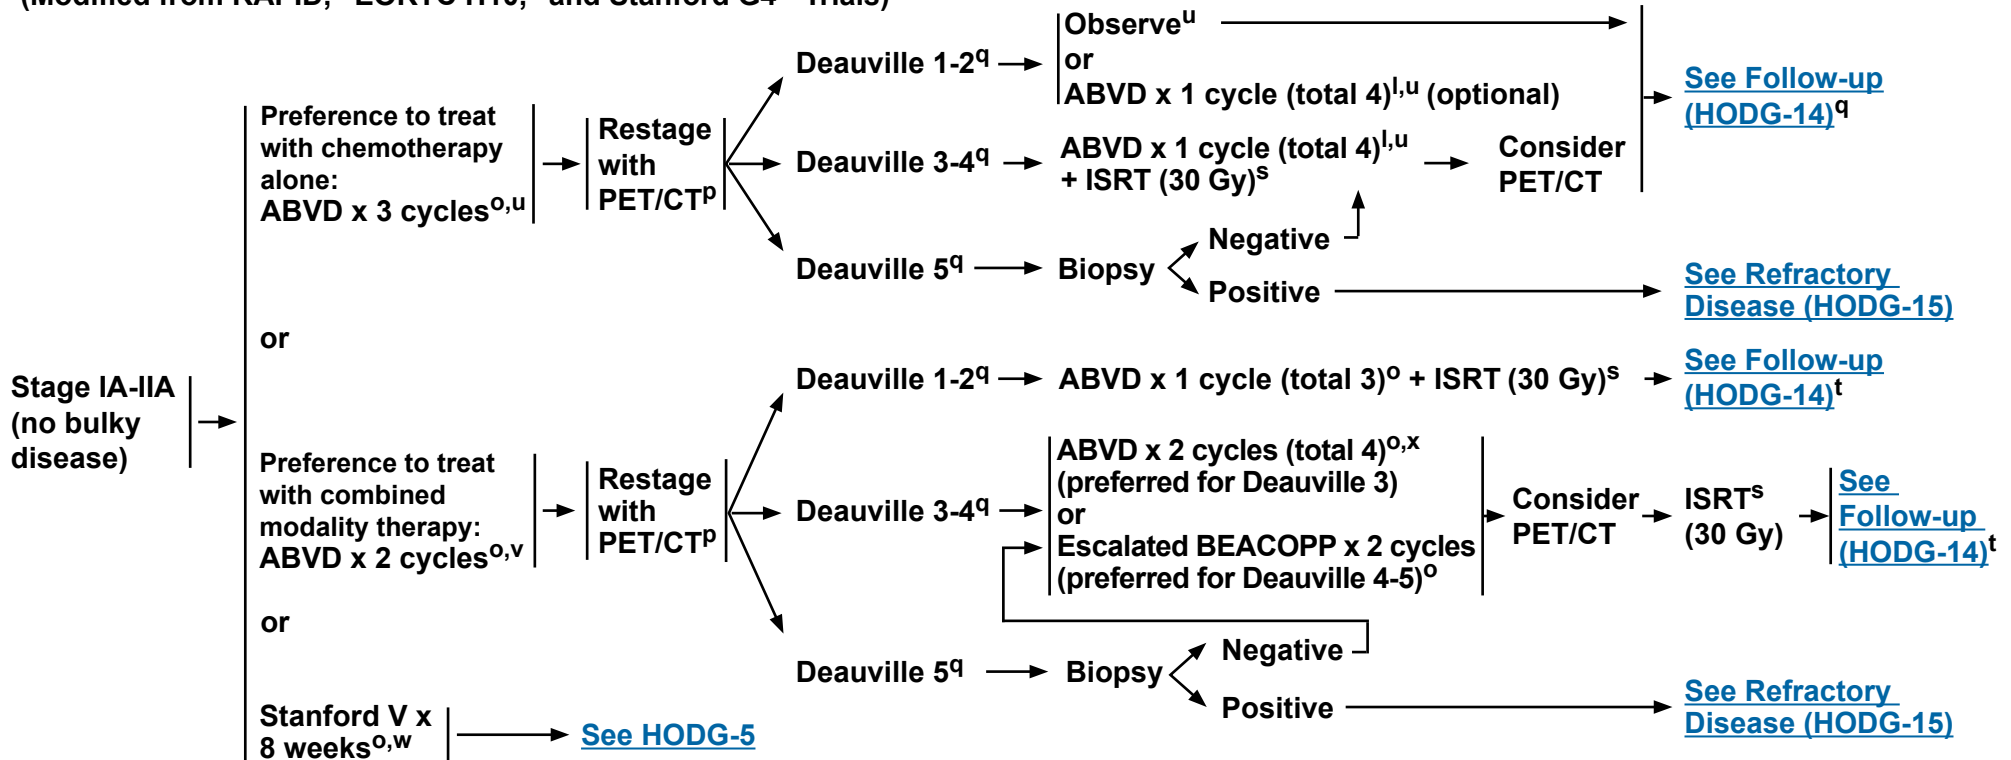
(Modified from RAPID, EORTC H10, and Stanford G4 Trials)

Stage IA-IIA (no bulky disease)

Preference to treat with chemotherapy alone: ABVD x 3 cycles$^{o,u}$

Restage with PET/CT$^{p}$

Deauville 1-2$^{q}$

Observe$^{u}$ or ABVD x 1 cycle (total 4)$^{l,u}$ (optional)

See Follow-up (HODG-14)$^{q}$

Deauville 3-4$^{q}$

ABVD x 1 cycle (total 4)$^{l,u}$ + ISRT (30 Gy)$^{s}$

Consider PET/CT

Deauville 5$^{q}$

Biopsy

Negative

Positive

See Refractory Disease (HODG-15)

or

Preference to treat with combined modality therapy: ABVD x 2 cycles$^{o,v}$

Restage with PET/CT$^{p}$

Deauville 1-2$^{q}$

ABVD x 1 cycle (total 3)$^{o}$ + ISRT (30 Gy)$^{s}$

See Follow-up (HODG-14)$^{t}$

Deauville 3-4$^{q}$

ABVD x 2 cycles (total 4)$^{o,x}$ (preferred for Deauville 3) or Escalated BEACOPP x 2 cycles (preferred for Deauville 4-5)$^{o}$

Consider PET/CT

ISRT$^{s}$ (30 Gy)

See Follow-up (HODG-14)$^{t}$

Deauville 5$^{q}$

Biopsy

Negative

Positive

See Refractory Disease (HODG-15)

or

Stanford V x 8 weeks$^{o,w}$

See HODG-5